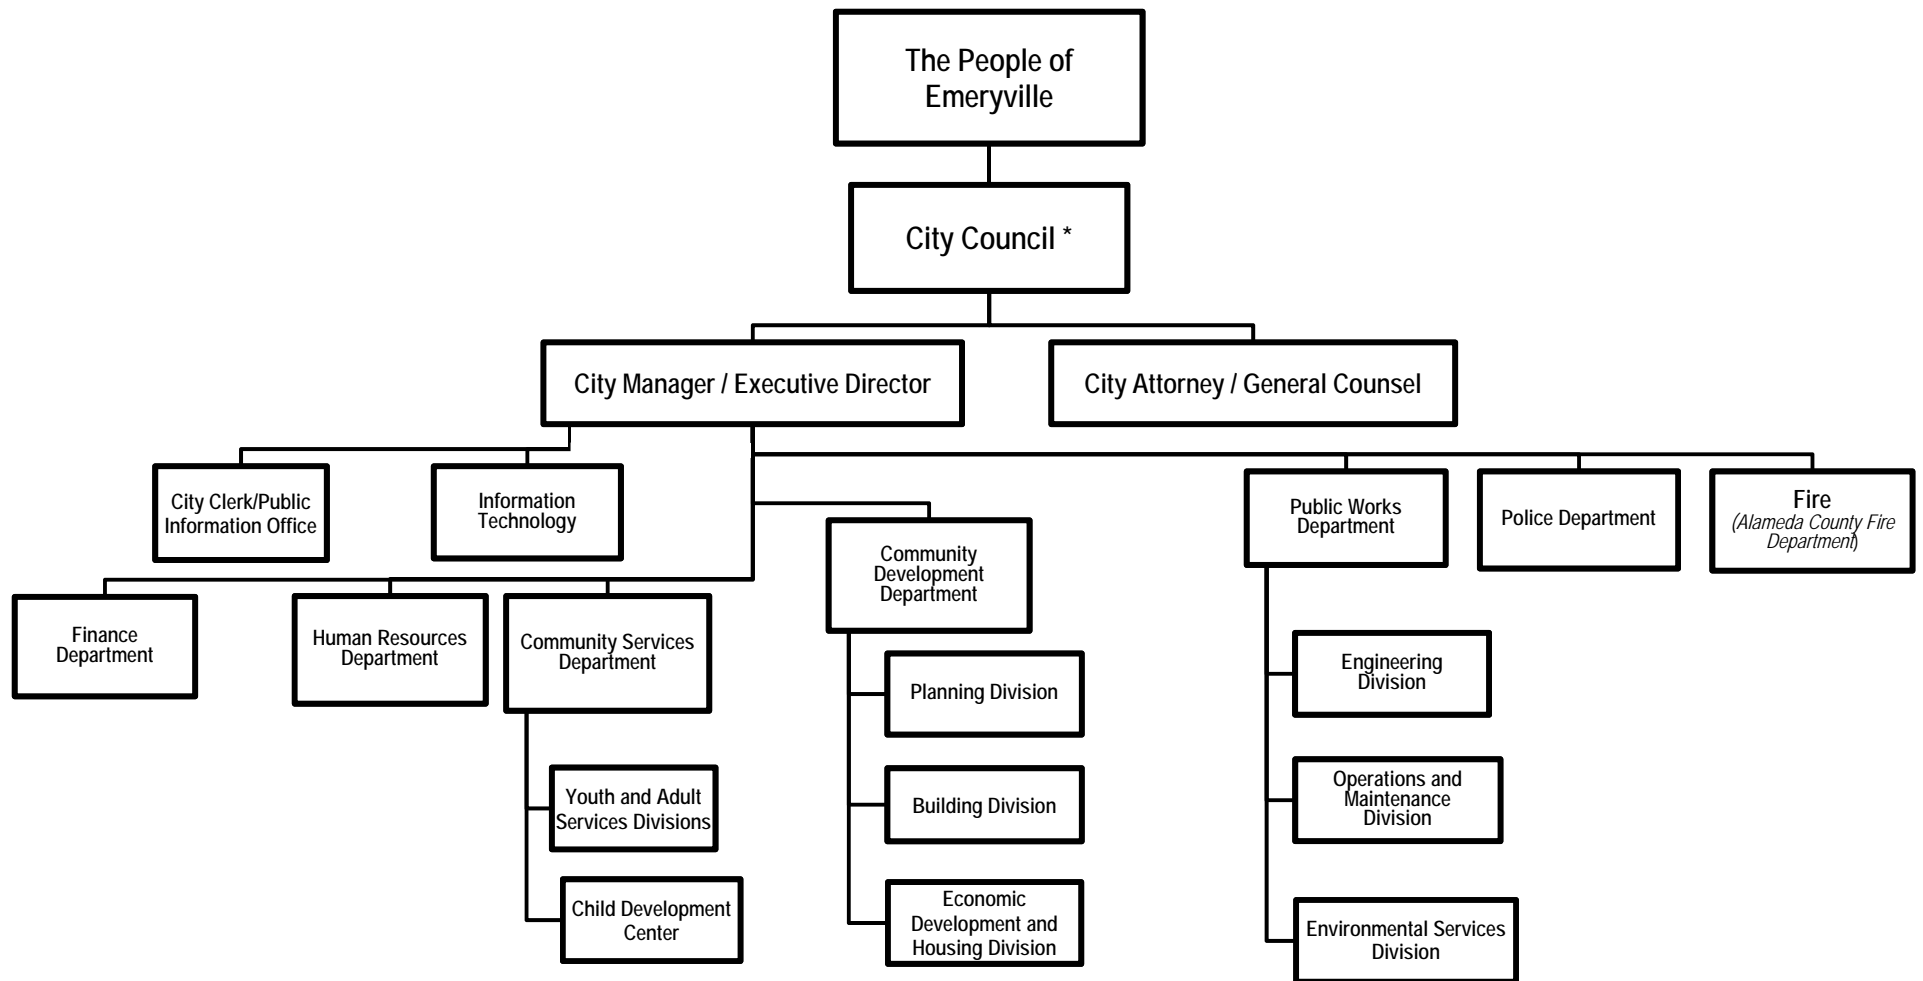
The People of Emeryville

City Council *

City Manager / Executive Director

City Attorney / General Counsel

City Clerk/Public Information Office

Information Technology

Public Works Department

Police Department

Fire
*(Alameda County Fire Department)*

Finance Department

Human Resources Department

Community Services Department

Community Development Department

Planning Division

Building Division

Economic Development and Housing Division

Youth and Adult Services Divisions

Child Development Center

Engineering Division

Operations and Maintenance Division

Environmental Services Division